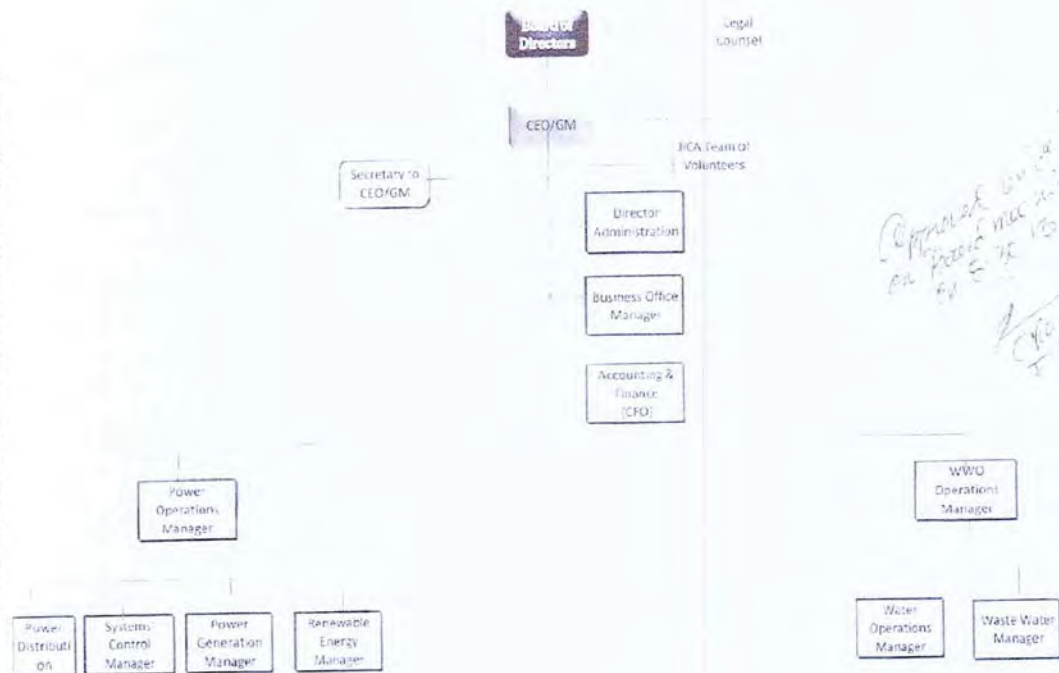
Board of Directors

Legal Counsel

CEO/GM

JICA Team of Volunteers

Secretary to CEO/GM

Director Administration

Business Office Manager

Accounting & Finance (CFO)

Approved on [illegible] on board meeting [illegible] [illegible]

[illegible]

Power Operations Manager

WWO Operations Manager

Power Distribution

Systems Control Manager

Power Generation Manager

Renewable Energy Manager

Water Operations Manager

Waste Water Manager